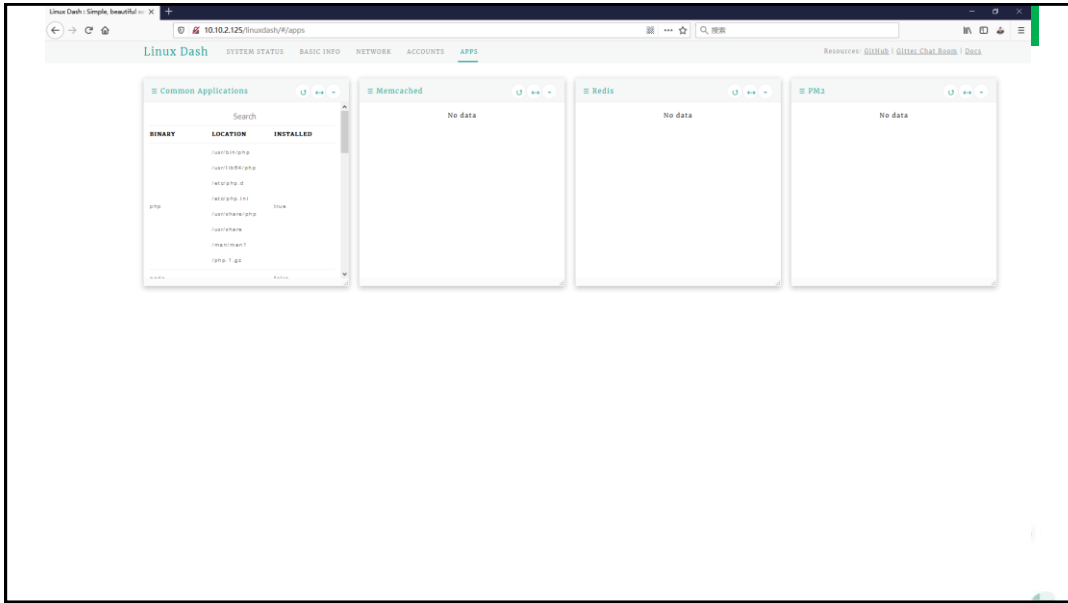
Linux Dash : Simple, beautiful ser ×

10.10.2.125/linuxdash/#/apps

搜索

Linux Dash SYSTEM STATUS BASIC INFO NETWORK ACCOUNTS APPS

Resources: GitHub | Gitter Chat Room | Docs

≡ Common Applications

Search

| BINARY | LOCATION | INSTALLED |
|---|---|---|
| php | /usr/bin/php /usr/lib64/php /etc/php.d /etc/php.ini /usr/share/php /usr/share /man/man1 /php.1.gz | true |

≡ Memcached

No data

≡ Redis

No data

≡ PM2

No data